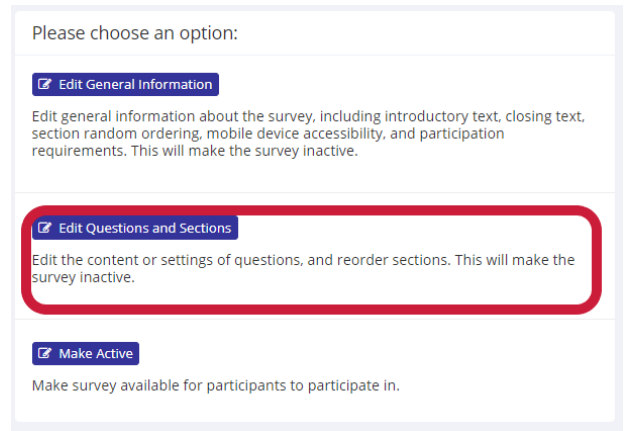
Please choose an option:

Edit General Information

Edit general information about the survey, including introductory text, closing text, section random ordering, mobile device accessibility, and participation requirements. This will make the survey inactive.

Edit Questions and Sections

Edit the content or settings of questions, and reorder sections. This will make the survey inactive.

Make Active

Make survey available for participants to participate in.